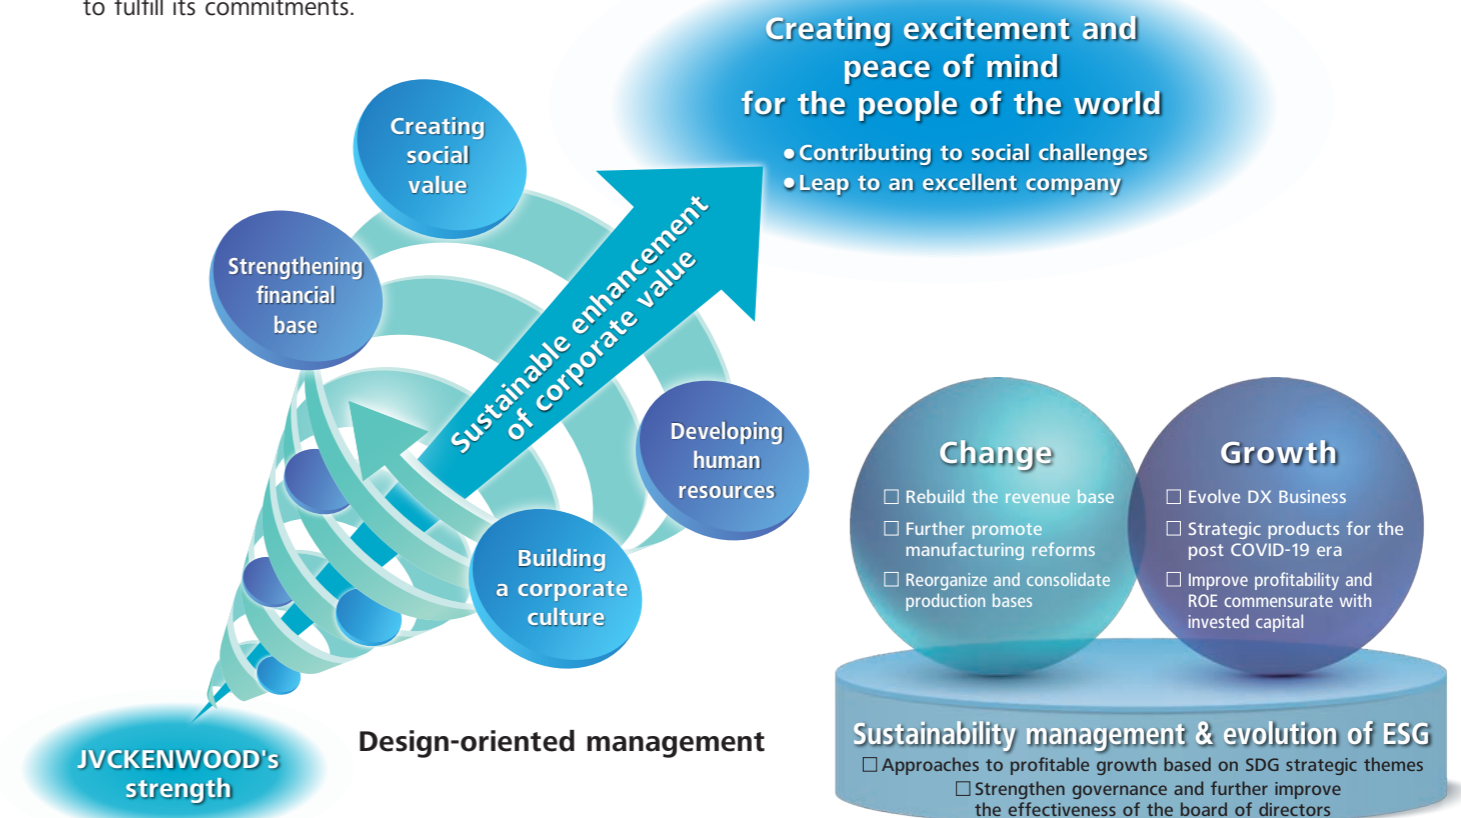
to fulfill its commitments.

Creating excitement and peace of mind for the people of the world

●Contributing to social challenges
●Leap to an excellent company

Creating social value

Strengthening financial base

Sustainable enhancement of corporate value

Developing human resources

Building a corporate culture

JVCKENWOOD's strength

Design-oriented management

Change
☐ Rebuild the revenue base
☐ Further promote manufacturing reforms
☐ Reorganize and consolidate production bases

Growth
☐ Evolve DX Business
☐ Strategic products for the post COVID-19 era
☐ Improve profitability and ROE commensurate with invested capital

Sustainability management & evolution of ESG
☐ Approaches to profitable growth based on SDG strategic themes
☐ Strengthen governance and further improve the effectiveness of the board of directors